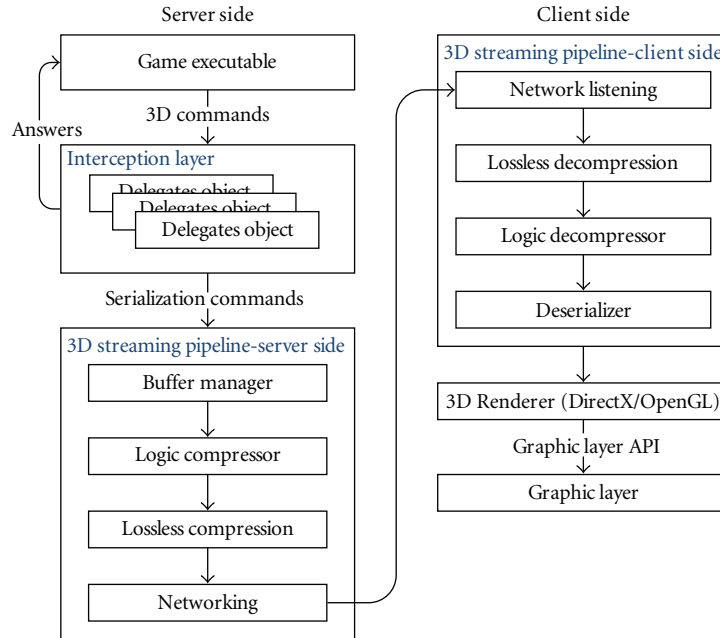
Server side

Game executable

3D commands

Answers

Interception layer

Delegates object

Delegates object

Delegates object

Serialization commands

3D streaming pipeline-server side

Buffer manager

Logic compressor

Lossless compression

Networking

Client side

3D streaming pipeline-client side

Network listening

Lossless decompression

Logic decompressor

Deserializer

3D Renderer (DirectX/OpenGL)

Graphic layer API

Graphic layer